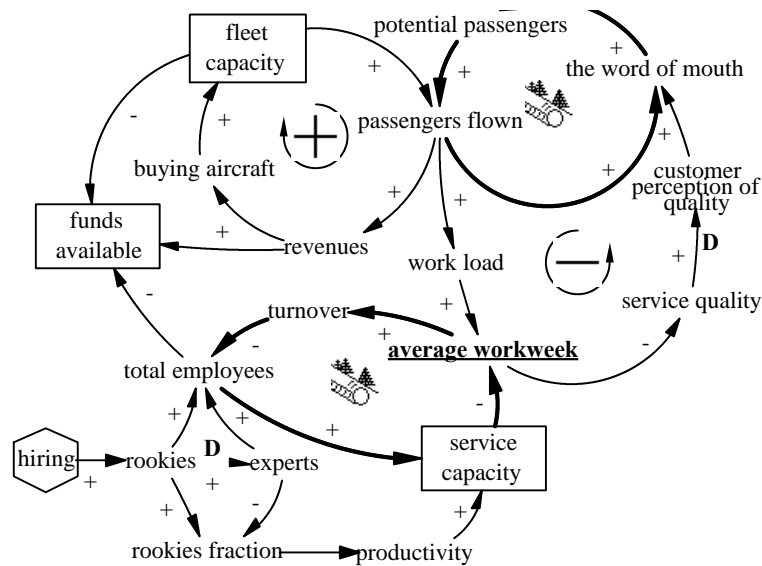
fleet capacity

potential passengers

+

the word of mouth

+

+

passengers flown

-

+

+

buying aircraft

+

customer perception of quality

funds available

+

revenues

+

D

work load

+

service quality

-

turnover

+

+

-

average workweek

total employees

-

-

+

+

+

+

service capacity

hiring

rookies

D

experts

+

+

-

+

rookies fraction

productivity